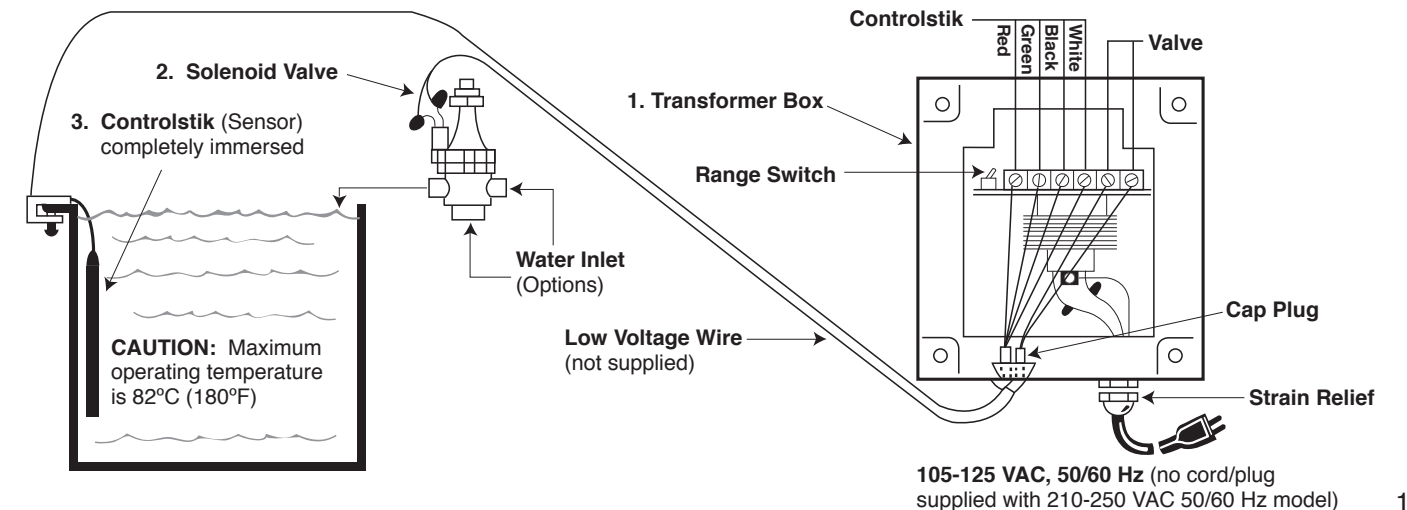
2. Solenoid Valve

3. Controlstik (Sensor) completely immersed

Controlstik

Red

Green

Black

White

Valve

1. Transformer Box

Range Switch

Water Inlet (Options)

Low Voltage Wire (not supplied)

Cap Plug

Strain Relief

CAUTION: Maximum operating temperature is 82ºC (180ºF)

105-125 VAC, 50/60 Hz (no cord/plug supplied with 210-250 VAC 50/60 Hz model)

1